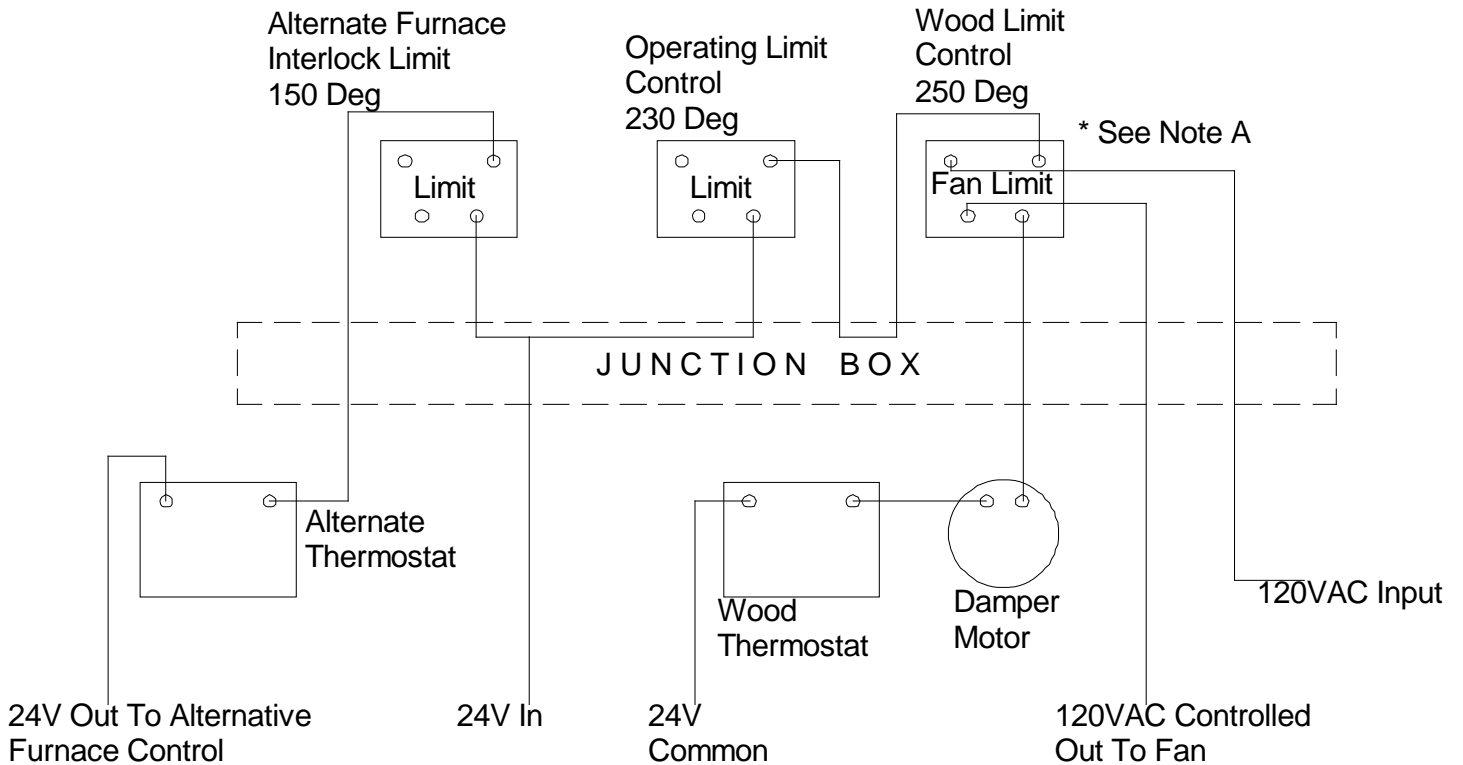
Alternate Furnace Interlock Limit 150 Deg

Operating Limit Control 230 Deg

Wood Limit Control 250 Deg

* See Note A

Limit

Limit

Fan Limit

JUNCTION BOX

Alternate Thermostat

Wood Thermostat

Damper Motor

120VAC Input

24V Out To Alternative Furnace Control

24V In

24V Common

120VAC Controlled Out To Fan